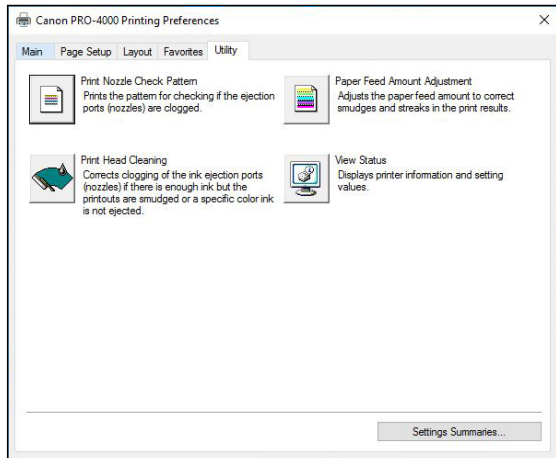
Canon PRO-4000 Printing Preferences

Main | Page Setup | Layout | Favorites | Utility

Print Nozzle Check Pattern
Prints the pattern for checking if the ejection ports (nozzles) are clogged.

Paper Feed Amount Adjustment
Adjusts the paper feed amount to correct smudges and streaks in the print results.

Print Head Cleaning
Corrects clogging of the ink ejection ports (nozzles) if there is enough ink but the printouts are smudged or a specific color ink is not ejected.

View Status
Displays printer information and setting values.

Settings Summaries...